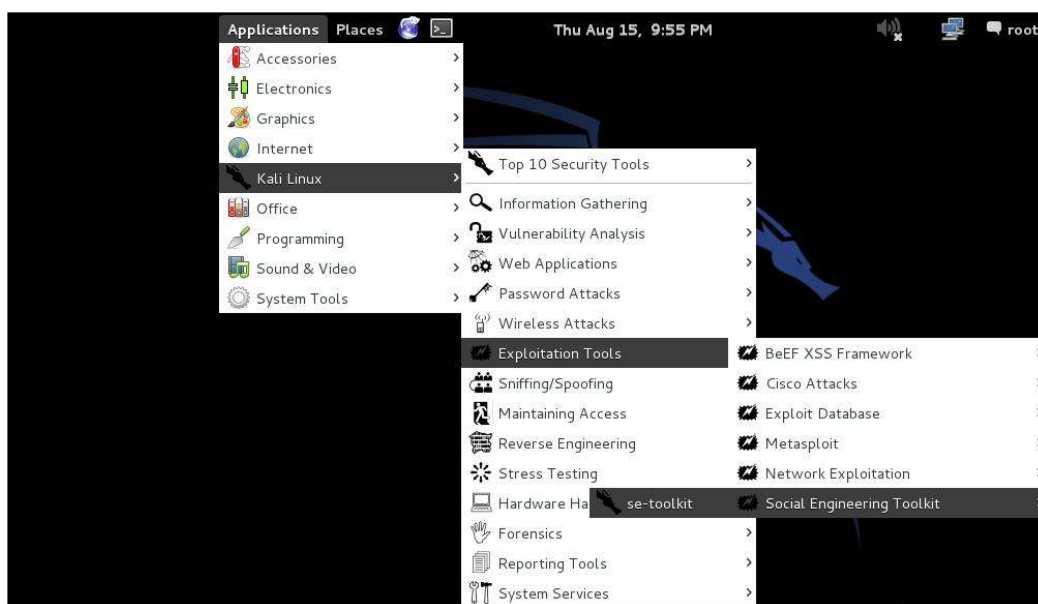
Applications Places

Thu Aug 15, 9:55 PM

root

Accessories
Electronics
Graphics
Internet
Kali Linux
Office
Programming
Sound & Video
System Tools

Top 10 Security Tools
Information Gathering
Vulnerability Analysis
Web Applications
Password Attacks
Wireless Attacks
Exploitation Tools
Sniffing/Spoofing
Maintaining Access
Reverse Engineering
Stress Testing
Hardware Ha
Forensics
Reporting Tools
System Services

se-toolkit

BeEF XSS Framework
Cisco Attacks
Exploit Database
Metasploit
Network Exploitation
Social Engineering Toolkit